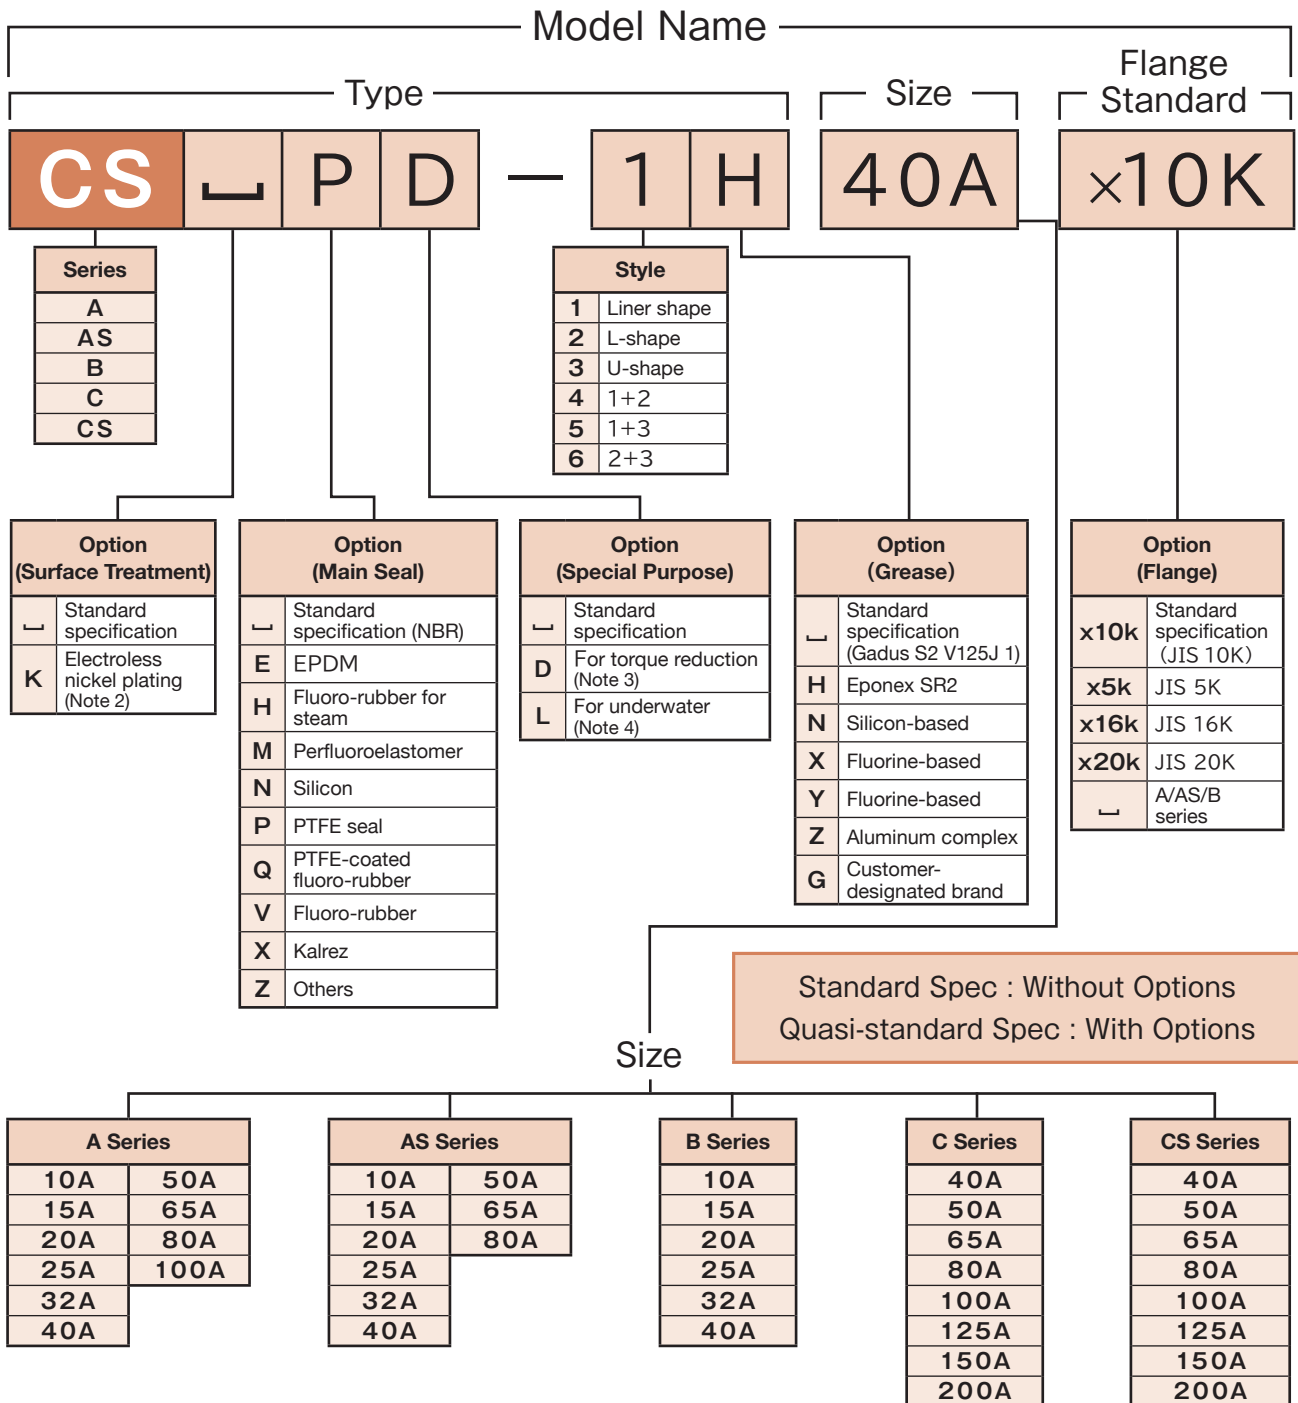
Model Name

Type

Size

Flange Standard

CS ␣ P D — 1 H 40A ×10K

| Series |
|---|
| A |
| AS |
| B |
| C |
| CS |

| Style | |
|---|---|
| 1 | Liner shape |
| 2 | L-shape |
| 3 | U-shape |
| 4 | 1+2 |
| 5 | 1+3 |
| 6 | 2+3 |

| Option (Surface Treatment) | |
|---|---|
| ␣ | Standard specification |
| K | Electroless nickel plating (Note 2) |

| Option (Main Seal) | |
|---|---|
| ␣ | Standard specification (NBR) |
| E | EPDM |
| H | Fluoro-rubber for steam |
| M | Perfluoroelastomer |
| N | Silicon |
| P | PTFE seal |
| Q | PTFE-coated fluoro-rubber |
| V | Fluoro-rubber |
| X | Kalrez |
| Z | Others |

| Option (Special Purpose) | |
|---|---|
| ␣ | Standard specification |
| D | For torque reduction (Note 3) |
| L | For underwater (Note 4) |

| Option (Grease) | |
|---|---|
| ␣ | Standard specification (Gadus S2 V125J 1) |
| H | Eponex SR2 |
| N | Silicon-based |
| X | Fluorine-based |
| Y | Fluorine-based |
| Z | Aluminum complex |
| G | Customer-designated brand |

| Option (Flange) | |
|---|---|
| x10k | Standard specification (JIS 10K) |
| x5k | JIS 5K |
| x16k | JIS 16K |
| x20k | JIS 20K |
| ␣ | A/AS/B series |

Standard Spec : Without Options
Quasi-standard Spec : With Options

Size

| A Series | |
|---|---|
| 10A | 50A |
| 15A | 65A |
| 20A | 80A |
| 25A | 100A |
| 32A | |
| 40A | |

| AS Series | |
|---|---|
| 10A | 50A |
| 15A | 65A |
| 20A | 80A |
| 25A | |
| 32A | |
| 40A | |

| B Series |
|---|
| 10A |
| 15A |
| 20A |
| 25A |
| 32A |
| 40A |

| C Series |
|---|
| 40A |
| 50A |
| 65A |
| 80A |
| 100A |
| 125A |
| 150A |
| 200A |

| CS Series |
|---|
| 40A |
| 50A |
| 65A |
| 80A |
| 100A |
| 125A |
| 150A |
| 200A |